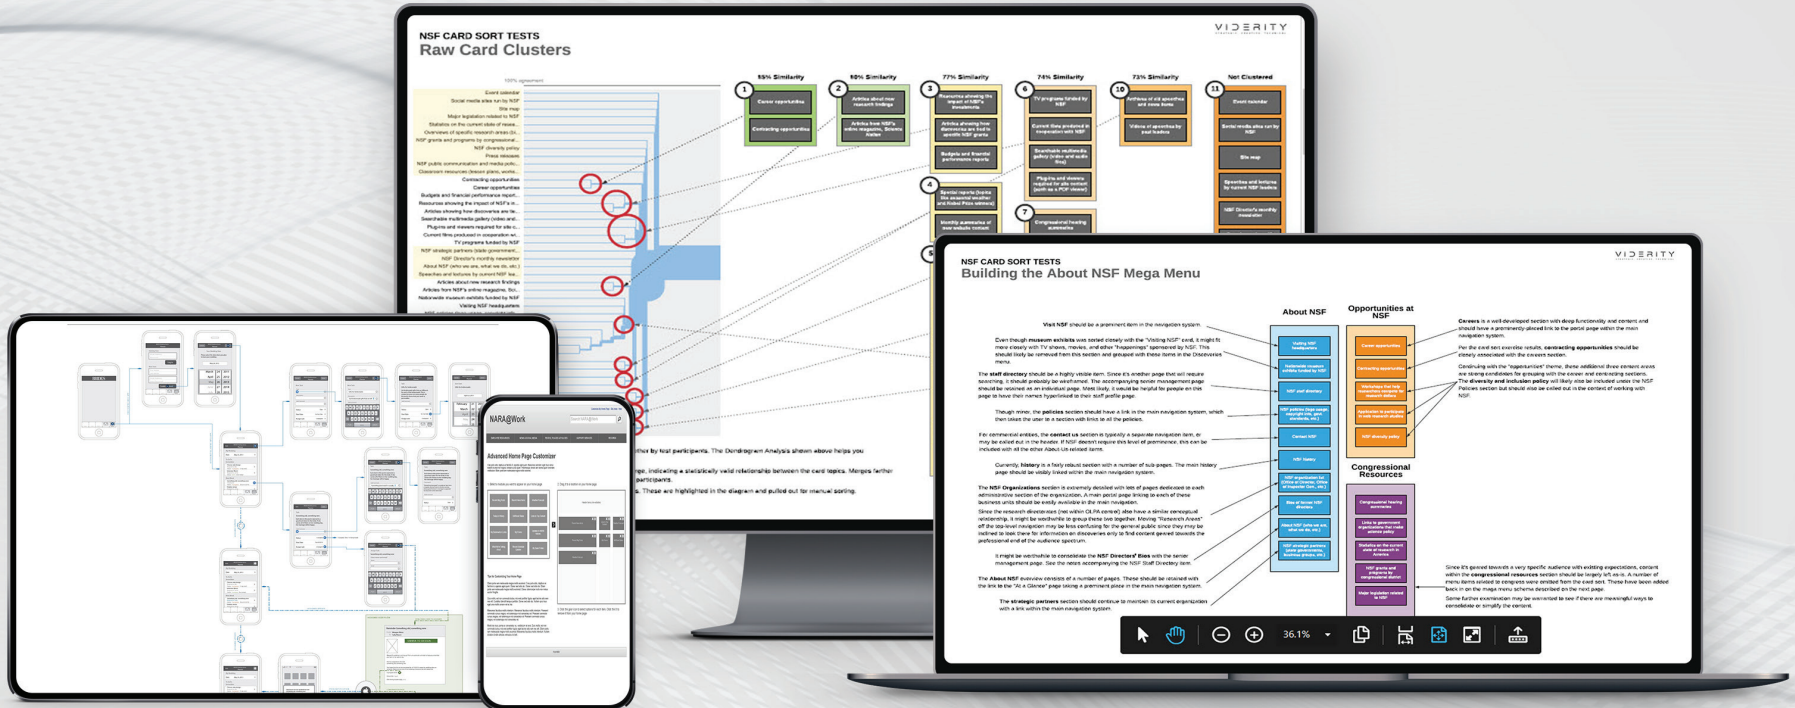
NSF CARD SORT TESTS
Raw Card Clusters

VIDERITY

100% agreement

Event calendar
Social media sites run by NSF
Site map
Major legislation related to NSF
Statistics on the current state of resea...
Overviews of specific research areas (b...
NSF grants and programs by congressional...
NSF diversity policy
Press releases
NSF public communication and media polic...
Classroom resources (lesson plans, works...
Contracting opportunities
Career opportunities
Budgets and financial performance report...
Resources showing the impact of NSF's in...
Articles showing how discoveries are be...
Searchable multimedia gallery (video and...
Plugins and viewers required for site c...
Current films produced in cooperation wi...
TV programs funded by NSF
NSF strategic partners (state government...
NSF Director's monthly newsletter
About NSF (who we are, what we do, etc.)
Speeches and lectures by current NSF lea...
Articles about new research findings
Articles from NSF's online magazine, Sci...
Nationwide museum exhibits funded by NSF
Visiting NSF headquarters

85% Similarity
80% Similarity
77% Similarity
74% Similarity
73% Similarity
Not Clustered

1 Career opportunities
Contracting opportunities
2 Articles about new research findings
Articles from NSF's online magazine, Science Nation
3 Resources showing the impact of NSF's investments
Articles showing how discoveries are lead to specific NSF grants
Budgets and financial performance reports
6 TV programs funded by NSF
Current films produced in cooperation with NSF
Searchable multimedia gallery (video and audio files)
Plugins and viewers required for site content (such as a PDF viewer)
10 Archives of old speeches and more items
Videos of speeches by past leaders
11 Event calendar
Social media sites run by NSF
Site map
Speeches and lectures by current NSF leaders
NSF Director's monthly newsletter
4 Special reports (topics like seasonal weather and Nobel Prize winners)
Monthly summaries of new website content
7 Congressional hearing summaries
5

...s by test participants. The Dendrogram Analysis shown above helps you
...ge, indicating a statistically valid relationship between the card topics. Merges farther
...participants.
...s. These are highlighted in the diagram and pulled out for manual sorting.

NSF CARD SORT TESTS
Building the About NSF Mega Menu

VIDERITY

About NSF
Opportunities at NSF
Congressional Resources

Visit NSF should be a prominent item in the navigation system.

Even though museum exhibits was sorted closely with the "Visiting NSF" card, it might fit more closely with TV shows, movies, and other "happenings" sponsored by NSF. This should likely be removed from this section and grouped with these items in the Discoveries menu.

The staff directory should be a highly visible item. Since it's another page that will require searching, it should probably be overframed. The accompanying senior management page should be retained as an individual page. Most likely, it would be helpful for people on this page to have their names hyperlinked to their staff profile page.

Though minor, the policies section should have a link in the main navigation system, which then links to a section with links to all the policies.

For commercial entities, the contact us section is typically a separate navigation item, or may be called out in the header. If NSF doesn't require this level of prominence, this can be included with all the other About Us-related items.

Currently, history is a fairly robust section with a number of sub-pages. The main history page should be visibly linked within the main navigation system.

The NSF Organizations section is extremely detailed with lots of pages dedicated to each administrative section of the organization. A main portal page linking to each of these business units should be easily available in the main navigation.

Since the research directorates (not within OLPA control) also have a similar conceptual relationship, it might be worthwhile to group these two together. Moving "Research Areas" off the top-level navigation may be less confusing for the general public since they may be inclined to look there for information on discoveries only to find content geared towards the professional end of the audience spectrum.

It might be worthwhile to consolidate the NSF Directors' Bios with the senior management page. See the notes accompanying the NSF Staff Directory item.

The About NSF overview consists of a number of pages. These should be retained with the link to the "At a Glance" page taking a prominent place in the main navigation system.

The strategic partners section should continue to maintain its current organization with a link within the main navigation system.

Visiting NSF headquarters
Nationwide museum exhibits funded by NSF
NSF staff directory
NSF policies (logo usage, copyright info, grant standards, etc.)
Contact NSF
NSF history
NSF organization list (Office of Director, Office of Inspector Gen., etc.)
Bios of former NSF directors
About NSF (who we are, what we do, etc.)
NSF strategic partners (state governments, business groups, etc.)

Career opportunities
Contracting opportunities
Workshops that help researchers navigate research dollars
Application to participate in web research studies
NSF diversity policy

Congressional hearing summaries
Links to government organizations that make science policy
Statistics on the current state of research in America
NSF grants and programs by congressional district
Major legislation related to NSF

Careers is a well-developed section with deep functionality and content and should have a prominently-placed link to the portal page within the main navigation system.

Per the card sort exercise results, contracting opportunities should be closely associated with the careers section.

Continuing with the "opportunities" theme, these additional three content areas are strong candidates for grouping with the career and contracting sections.

The diversity and inclusion policy will likely also be included under the NSF Policies section but should also be called out in the context of working with NSF.

Since it's geared towards a very specific audience with existing expectations, content within the congressional resources section should be largely left as-is. A number of menu items related to congress were omitted from the card sort. These have been added back in on the mega menu schema described on the next page.

Some further examination may be warranted to see if there are meaningful ways to consolidate or simplify the content.

36.1%

NARA@Work
Advanced Home Page Customizer